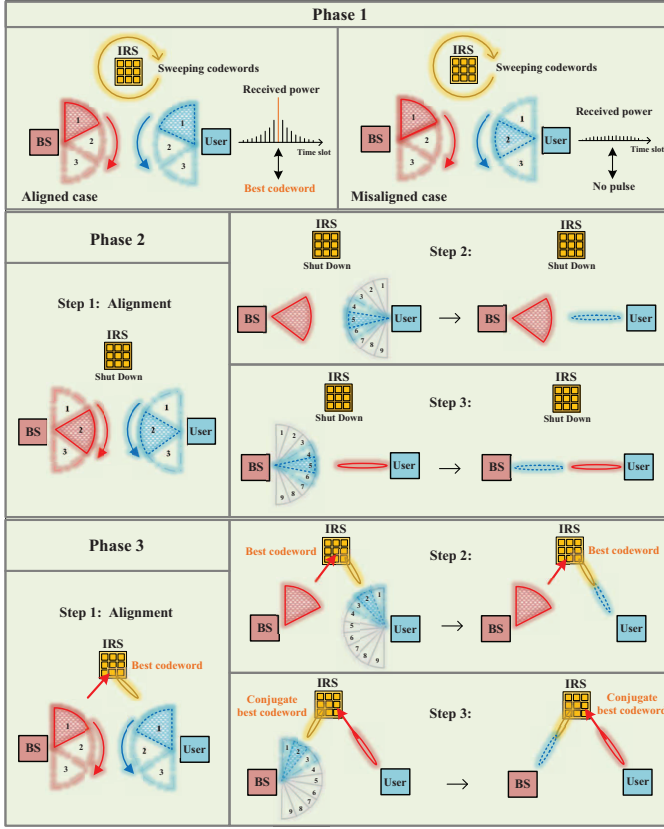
Phase 1

IRS
Sweeping codewords
Received power
1
2
3
BS
1
2
3
User
Time slot
Best codeword
Aligned case

IRS
Sweeping codewords
Received power
1
2
3
BS
1
2
3
User
Time slot
No pulse
Misaligned case

Phase 2

Step 1: Alignment
IRS
Shut Down
BS
1
2
3
1
2
3
User

IRS
Shut Down
Step 2:
IRS
Shut Down
BS
1 2 3 4 5 6 7 8 9
User
→
BS
User

IRS
Shut Down
Step 3:
IRS
Shut Down
BS
1 2 3 4 5 6 7 8 9
User
→
BS
User

Phase 3

Step 1: Alignment
IRS
Best codeword
BS
1
2
3
1
2
3
User

IRS
Best codeword
Step 2:
IRS
Best codeword
BS
1 2 3 4 5 6 7 8 9
User
→
BS
User

IRS
Conjugate best codeword
Step 3:
IRS
Conjugate best codeword
BS
1 2 3 4 5 6 7 8 9
User
→
BS
User